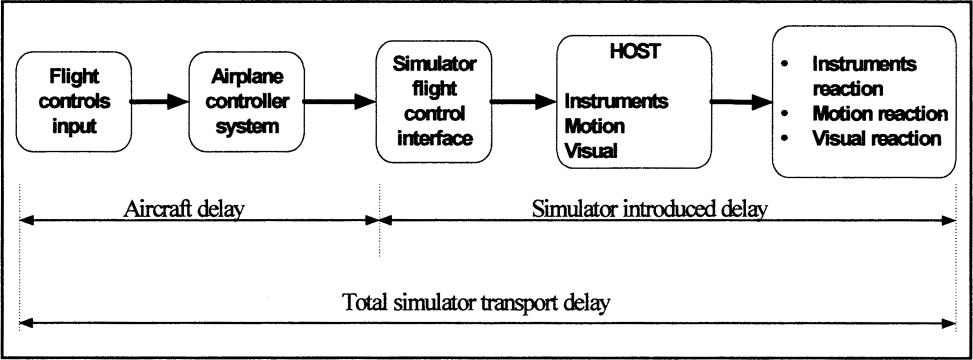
Flight controls input

Airplane controller system

Simulator flight control interface

HOST

Instruments
Motion
Visual

• Instruments reaction
• Motion reaction
• Visual reaction

Aircraft delay

Simulator introduced delay

Total simulator transport delay